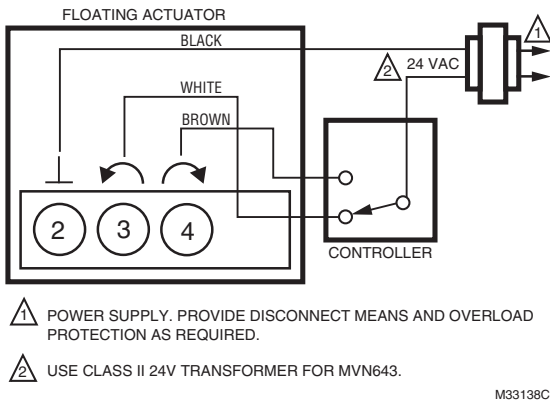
FLOATING ACTUATOR

BLACK

WHITE

BROWN

2 3 4

1

2 24 VAC

CONTROLLER

1 POWER SUPPLY. PROVIDE DISCONNECT MEANS AND OVERLOAD PROTECTION AS REQUIRED.

2 USE CLASS II 24V TRANSFORMER FOR MVN643.

M33138C